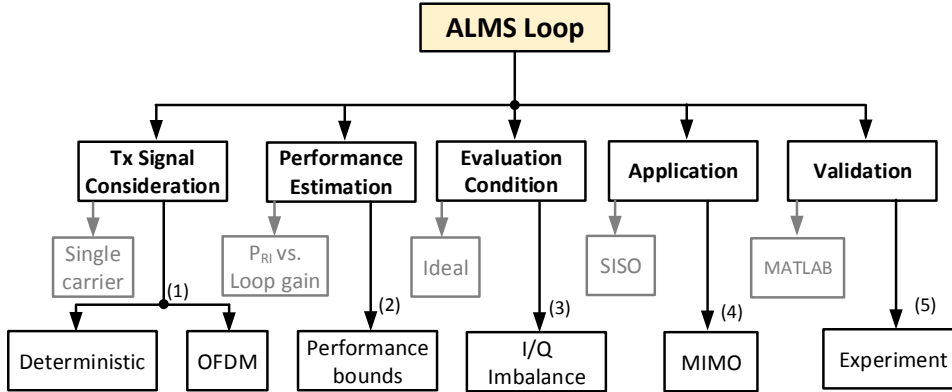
ALMS Loop

Tx Signal Consideration

Single carrier

(1)

Deterministic

OFDM

Performance Estimation

$P_{RI}$ vs. Loop gain

(2)

Performance bounds

Evaluation Condition

Ideal

(3)

I/Q Imbalance

Application

SISO

(4)

MIMO

Validation

MATLAB

(5)

Experiment